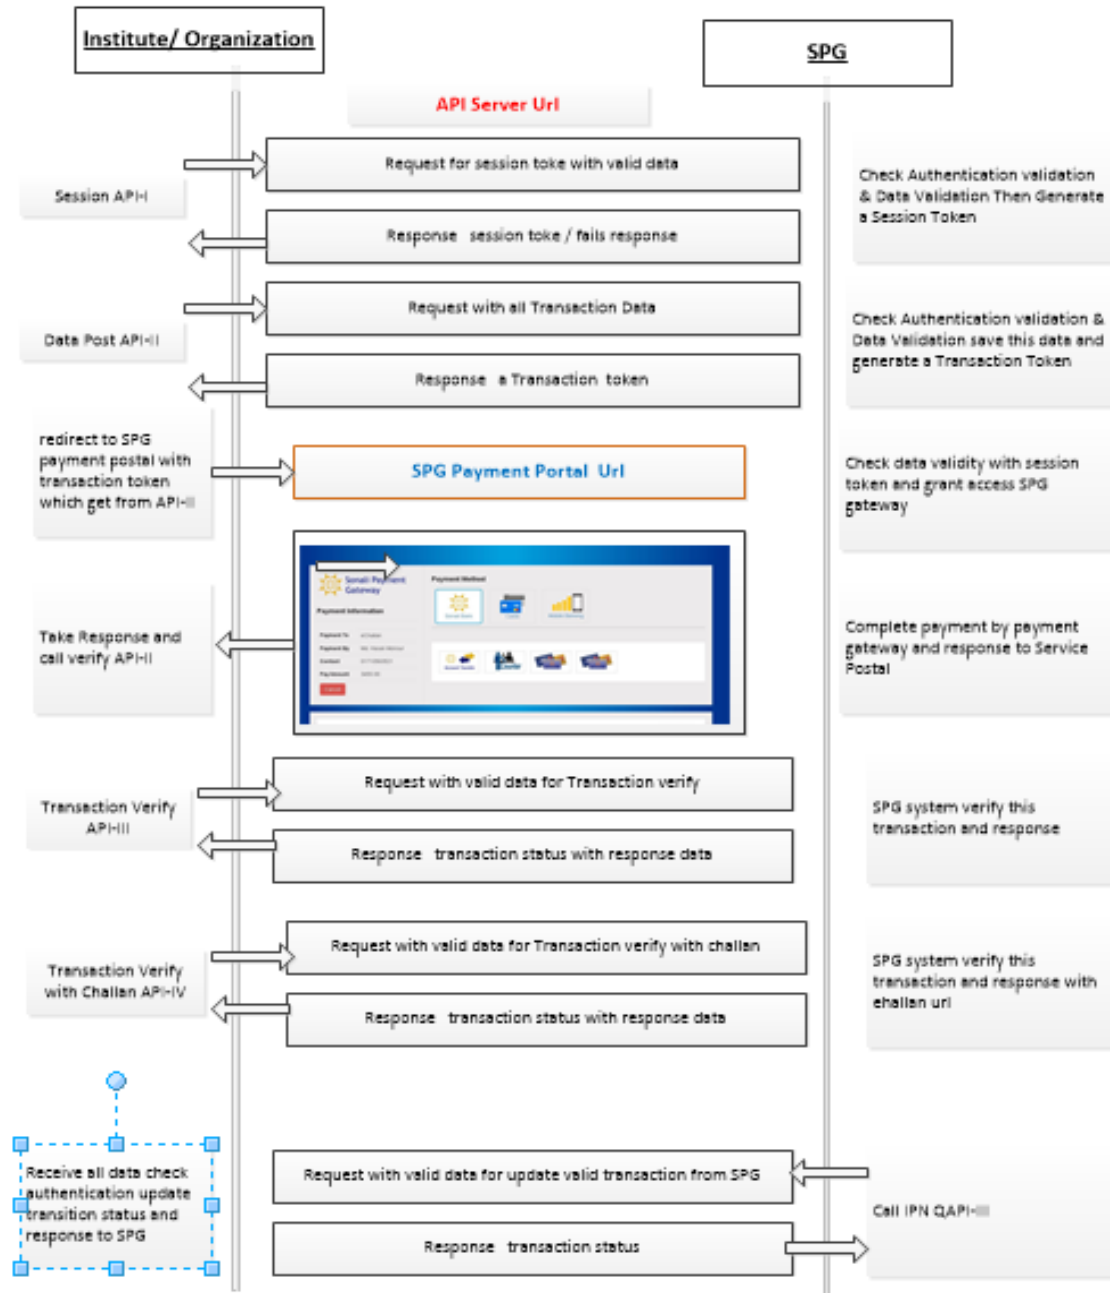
Institute/ Organization

SPG

API Server Url

Session API-I

Request for session toke with valid data

Response session toke / fails response

Check Authentication validation & Data Validation Then Generate a Session Token

Data Post API-II

Request with all Transaction Data

Response a Transaction token

Check Authentication validation & Data Validation save this data and generate a Transaction Token

redirect to SPG payment postal with transaction token which get from API-II

SPG Payment Portal Url

Check data validity with session token and grant access SPG gateway

Sonali Payment Gateway

Payment Method

Payment Information

Take Response and call verify API-II

Complete payment by payment gateway and response to Service Postal

Transaction Verify API-III

Request with valid data for Transaction verify

Response transaction status with response data

SPG system verify this transaction and response

Transaction Verify with Challan API-IV

Request with valid data for Transaction verify with challan

Response transaction status with response data

SPG system verify this transaction and response with challan url

Receive all data check authentication update transition status and response to SPG

Request with valid data for update valid transaction from SPG

Response transaction status

Call IPN QAPI-III